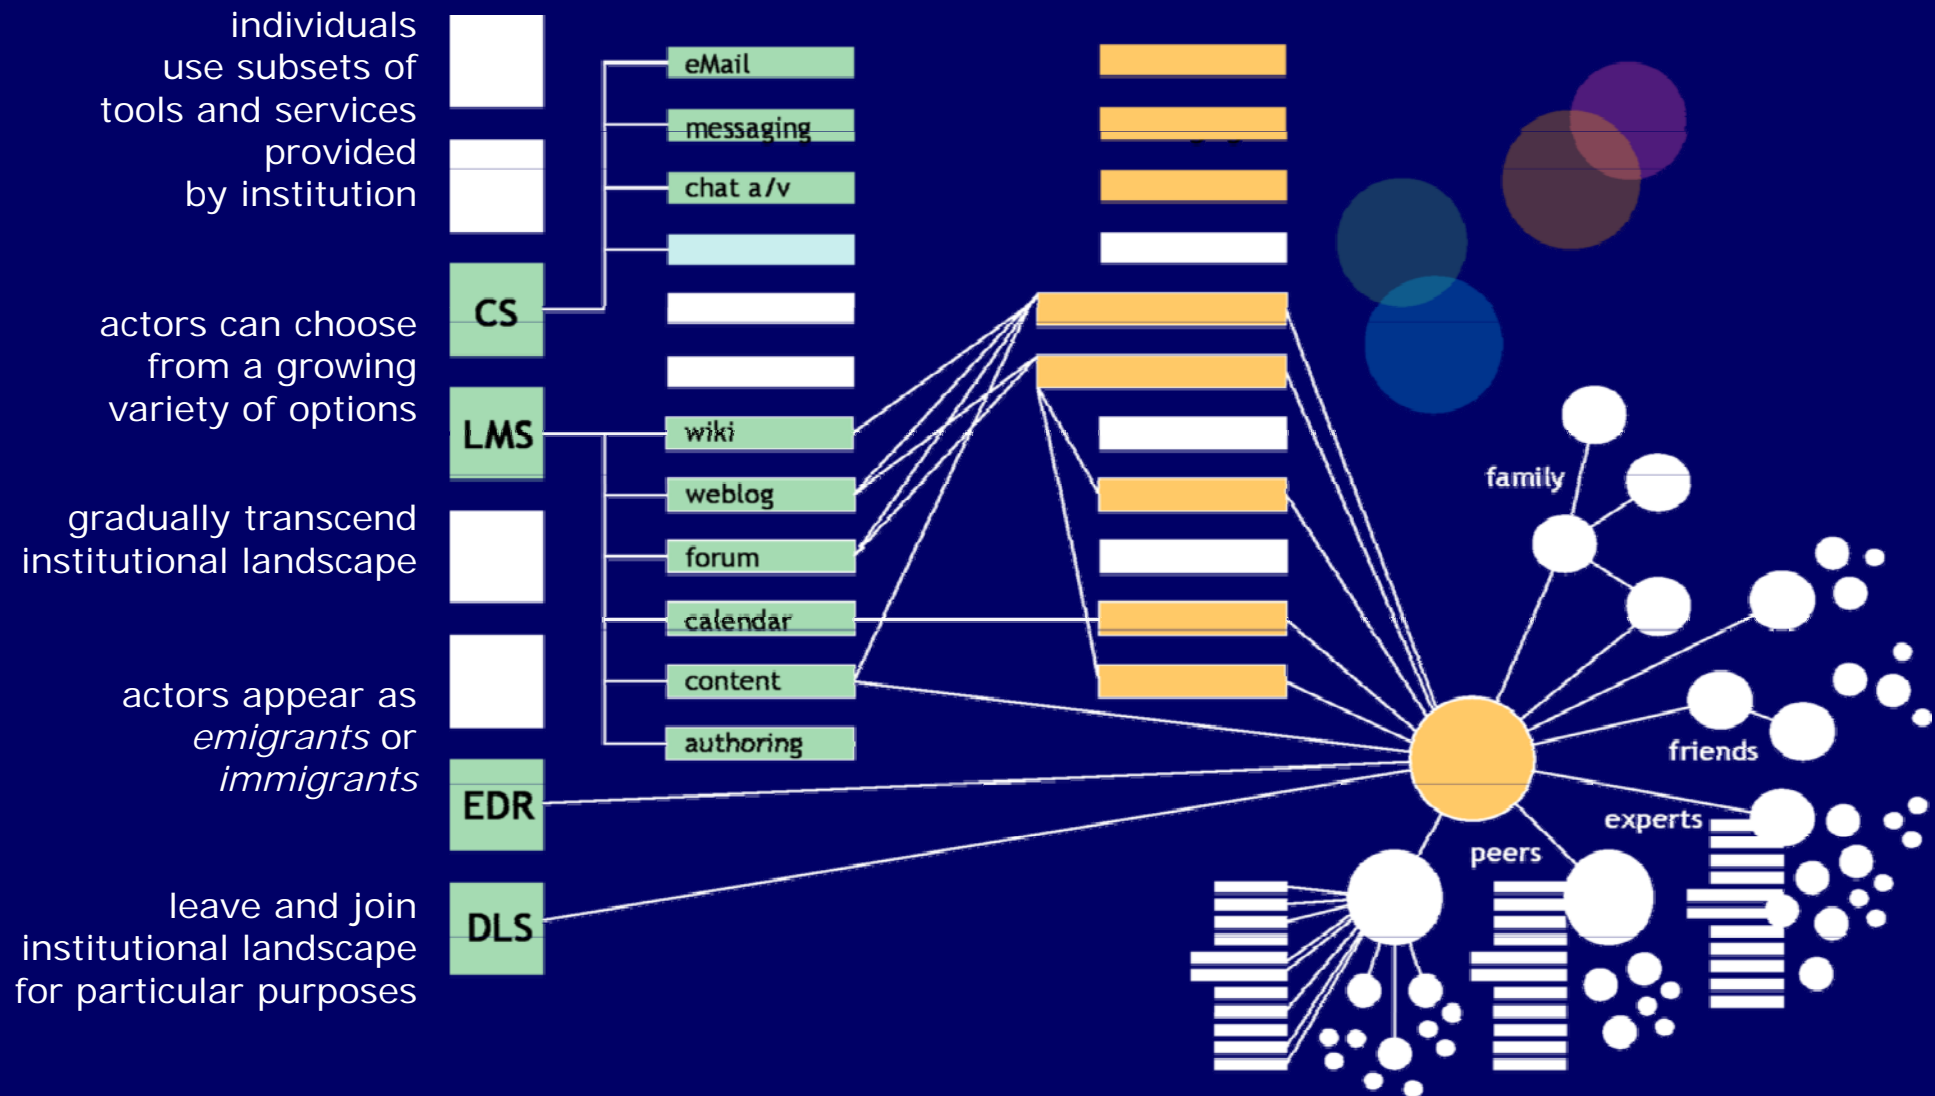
individuals use subsets of tools and services provided by institution

actors can choose from a growing variety of options

gradually transcend institutional landscape

actors appear as *emigrants* or *immigrants*

leave and join institutional landscape for particular purposes

CS

LMS

EDR

DLS

eMail

messaging

chat a/v

wiki

weblog

forum

calendar

content

authoring

family

friends

experts

peers